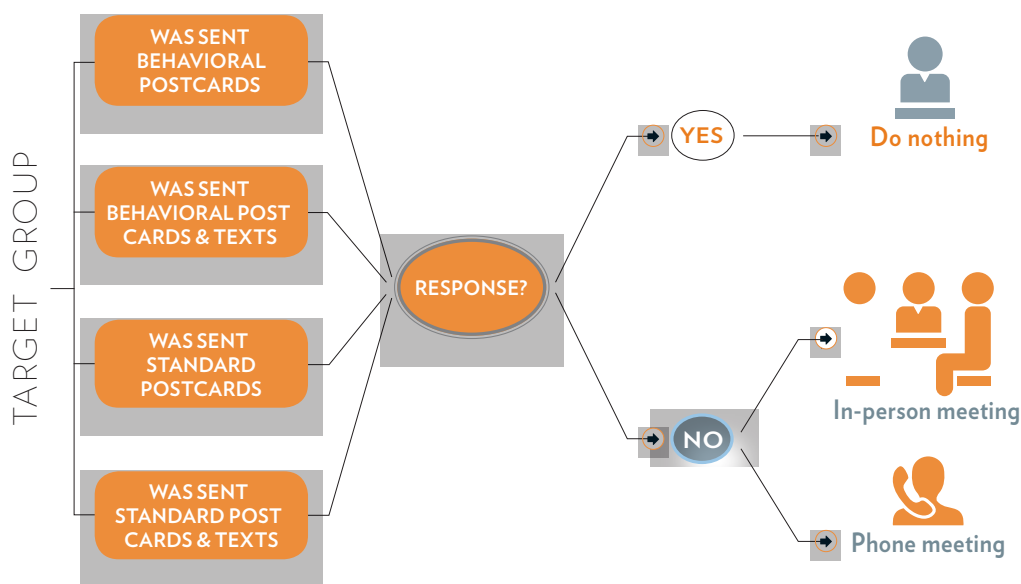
TARGET GROUP

WAS SENT BEHAVIORAL POSTCARDS

WAS SENT BEHAVIORAL POST CARDS & TEXTS

WAS SENT STANDARD POSTCARDS

WAS SENT STANDARD POST CARDS & TEXTS

RESPONSE?

YES

Do nothing

NO

In-person meeting

Phone meeting